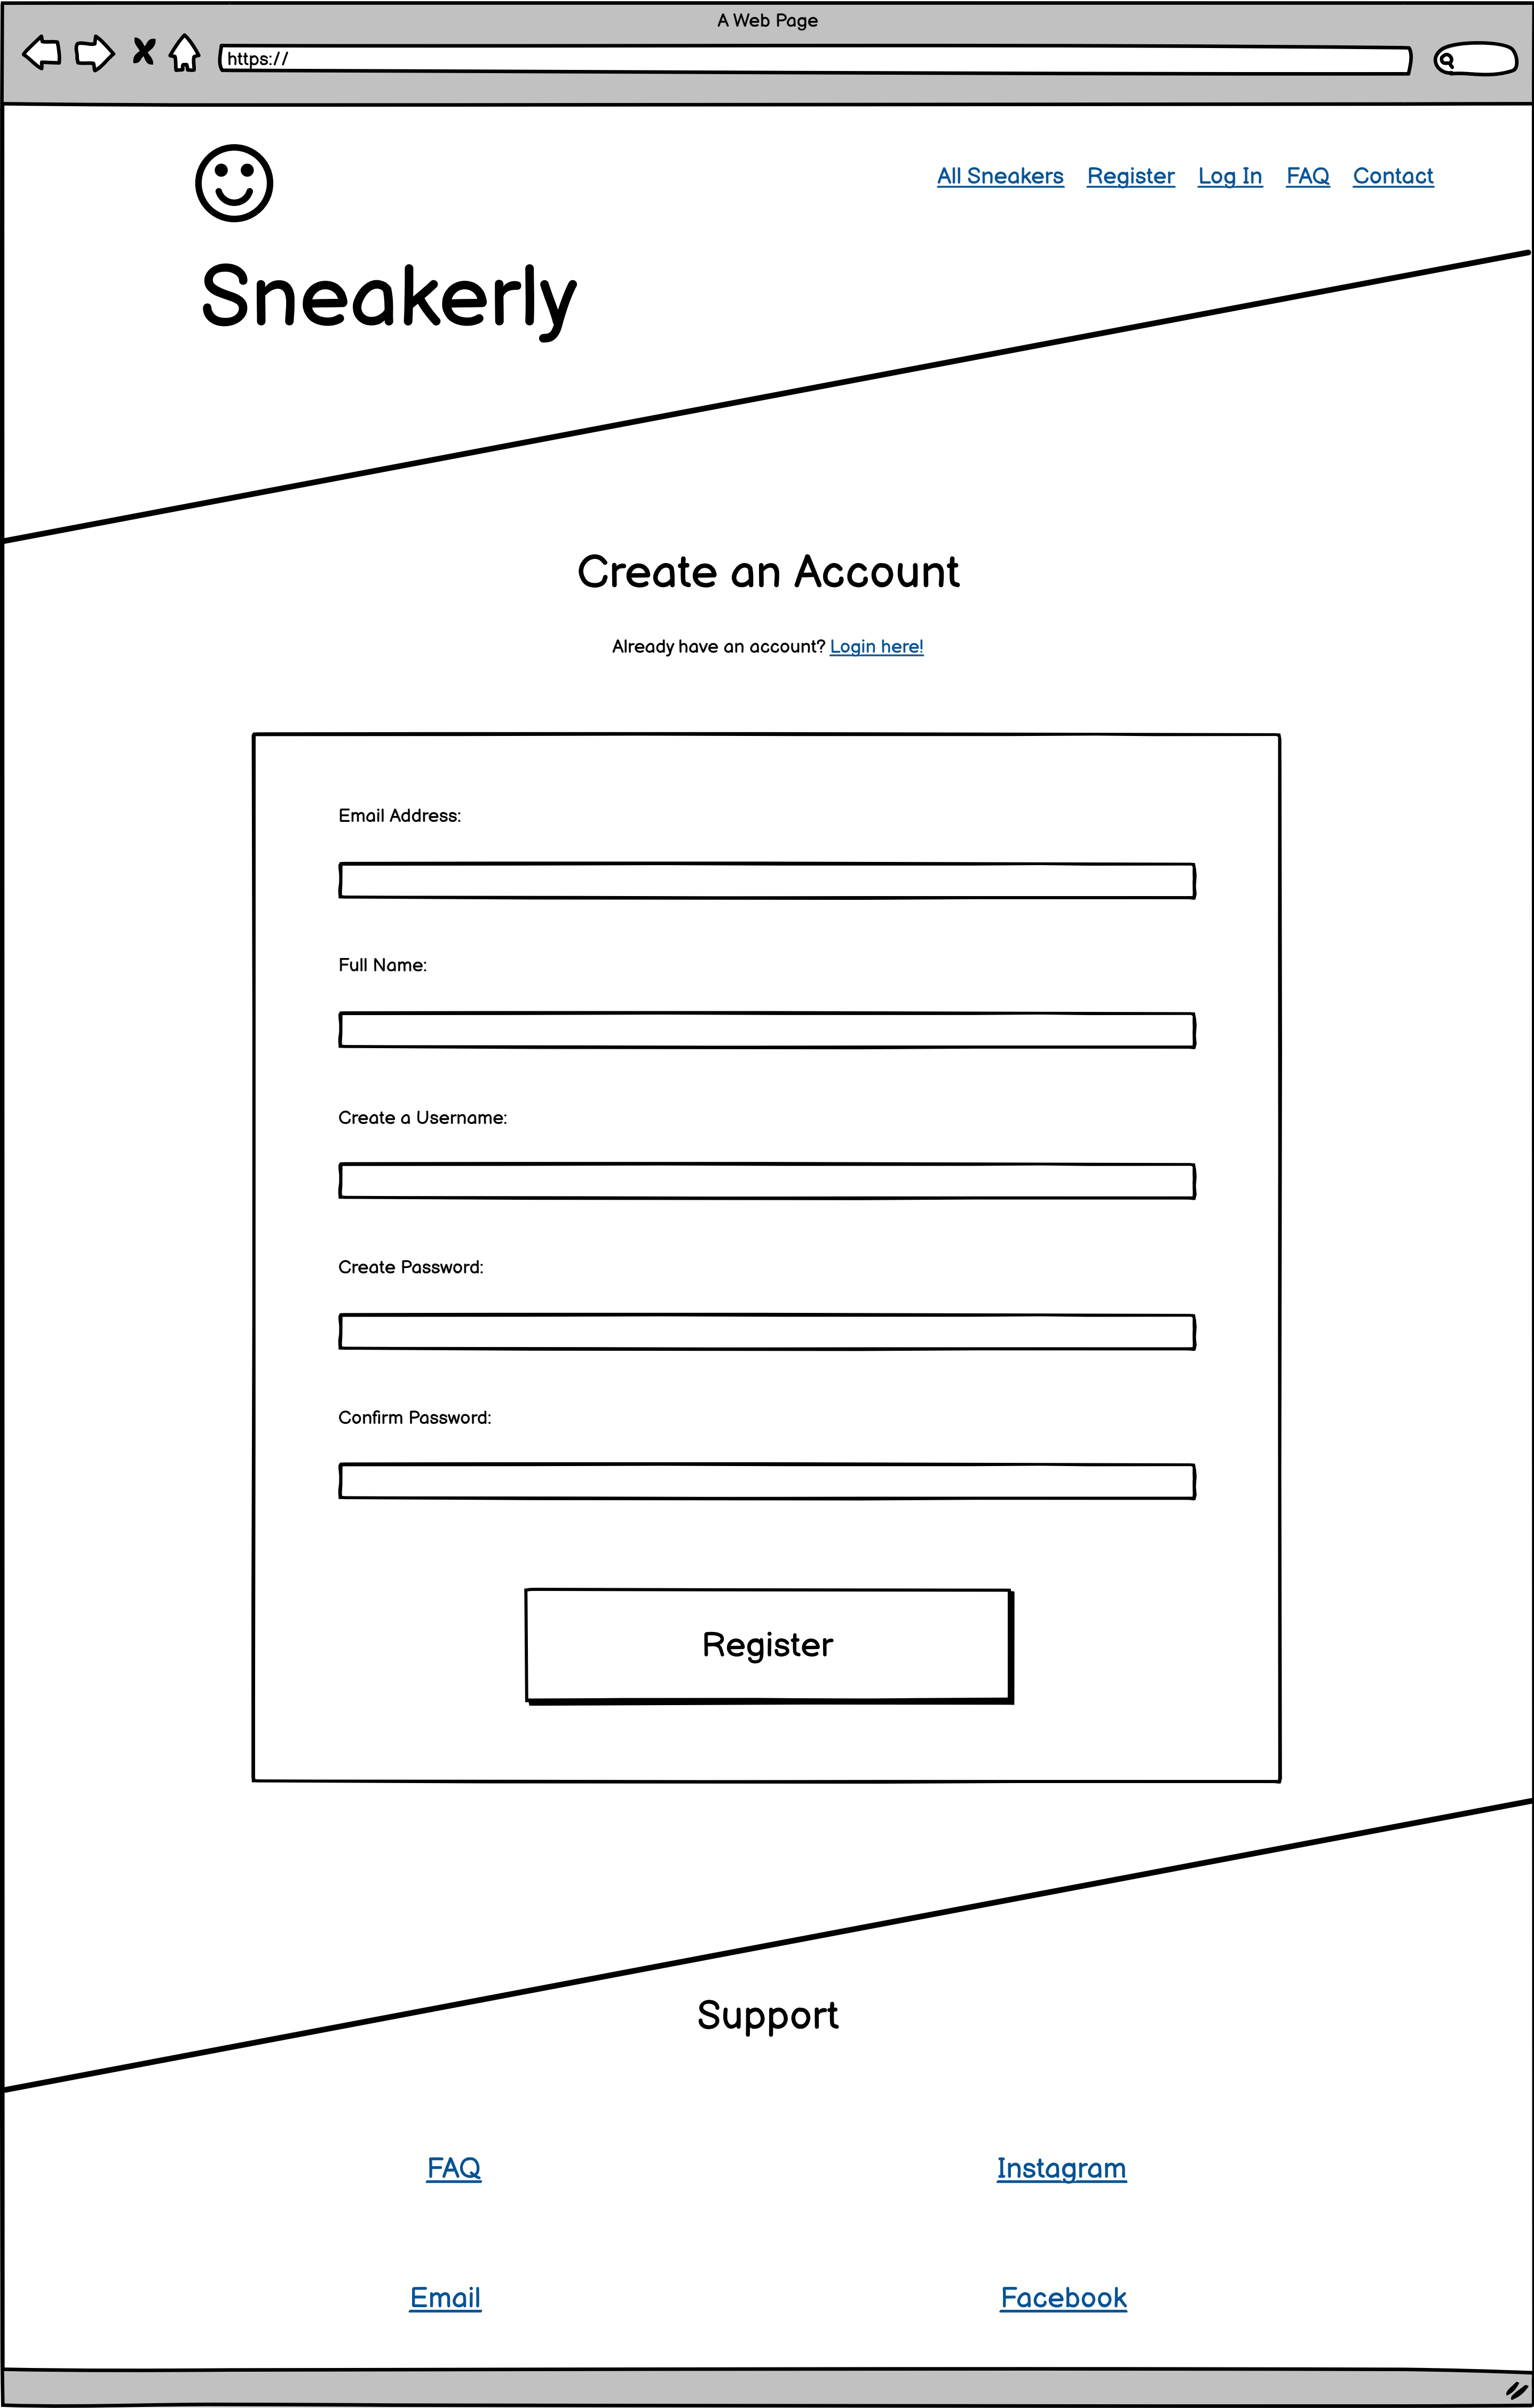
A Web Page

https://

All Sneakers Register Log In FAQ Contact

Sneakerly

Create an Account

Already have an account? Login here!

Email Address:

Full Name:

Create a Username:

Create Password:

Confirm Password:

Register

Support

FAQ

Instagram

Email

Facebook